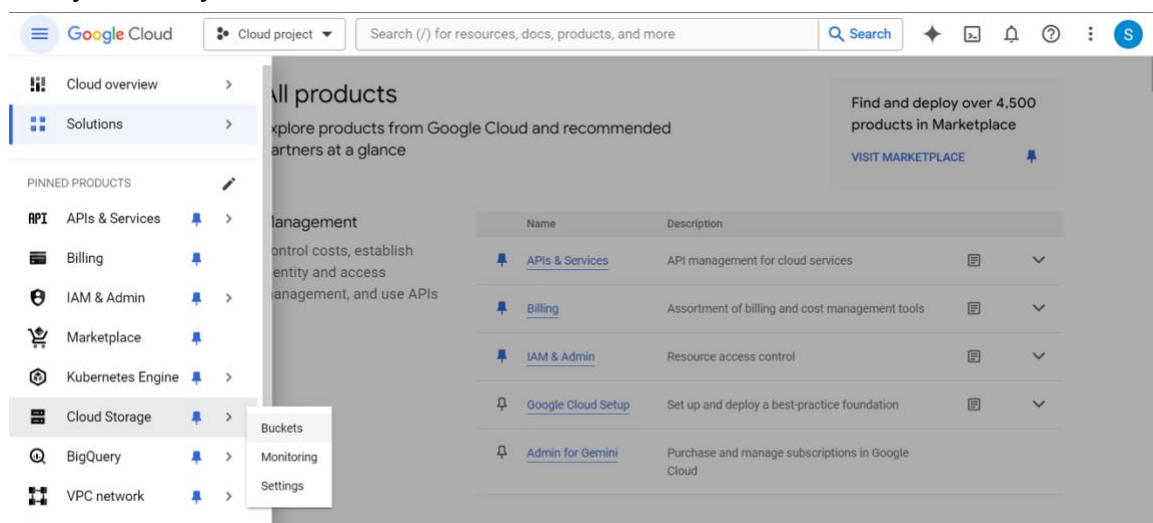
Google Cloud

Cloud project

Search (/) for resources, docs, products, and more

Search

S

Cloud overview

Solutions

PINNED PRODUCTS

API

APIs & Services

Billing

IAM & Admin

Marketplace

Kubernetes Engine

Cloud Storage

BigQuery

VPC network

Buckets

Monitoring

Settings

ll products

xplore products from Google Cloud and recommended artners at a glance

Find and deploy over 4,500 products in Marketplace

VISIT MARKETPLACE

lanagement

ontrol costs, establish entity and access anagement, and use APIs

| | Name | Description |
|---|---|---|
| | APIs & Services | API management for cloud services |
| | Billing | Assortment of billing and cost management tools |
| | IAM & Admin | Resource access control |
| | Google Cloud Setup | Set up and deploy a best-practice foundation |
| | Admin for Gemini | Purchase and manage subscriptions in Google Cloud |